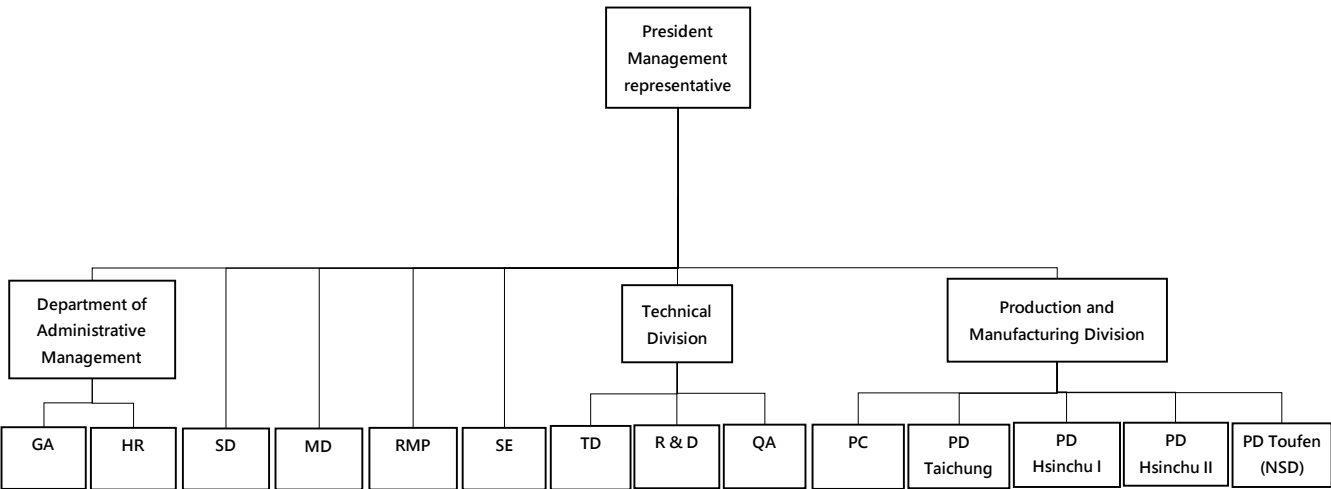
President Management representative

Department of Administrative Management

Technical Division

Production and Manufacturing Division

GA

HR

SD

MD

RMP

SE

TD

R & D

QA

PC

PD Taichung

PD Hsinchu I

PD Hsinchu II

PD Toufen (NSD)